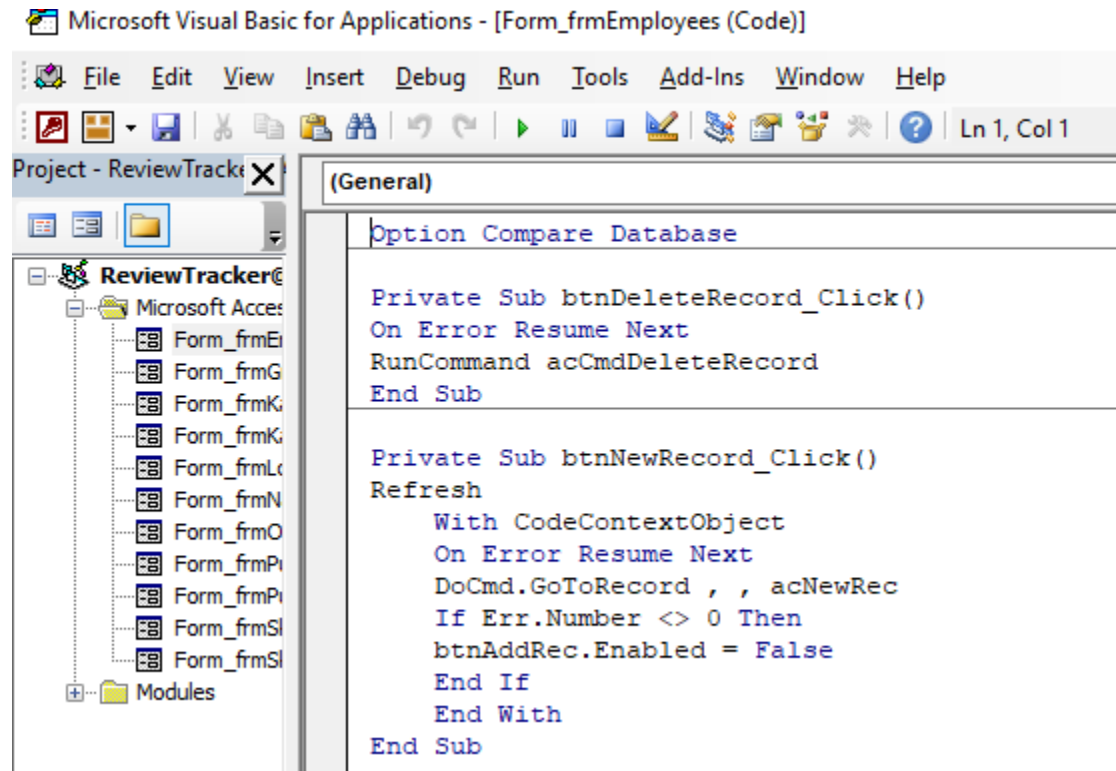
Microsoft Visual Basic for Applications - [Form_frmEmployees (Code)]

File Edit View Insert Debug Run Tools Add-Ins Window Help

Ln 1, Col 1

Project - ReviewTracke

ReviewTracker@
Microsoft Acces
Form_frmEr
Form_frmG
Form_frmKa
Form_frmKa
Form_frmLo
Form_frmN
Form_frmO
Form_frmPu
Form_frmPu
Form_frmSl
Form_frmSl
Modules

(General)

Option Compare Database

Private Sub btnDeleteRecord_Click()
On Error Resume Next
RunCommand acCmdDeleteRecord
End Sub

Private Sub btnNewRecord_Click()
Refresh
With CodeContextObject
On Error Resume Next
DoCmd.GoToRecord , , acNewRec
If Err.Number <> 0 Then
btnAddRec.Enabled = False
End If
End With
End Sub